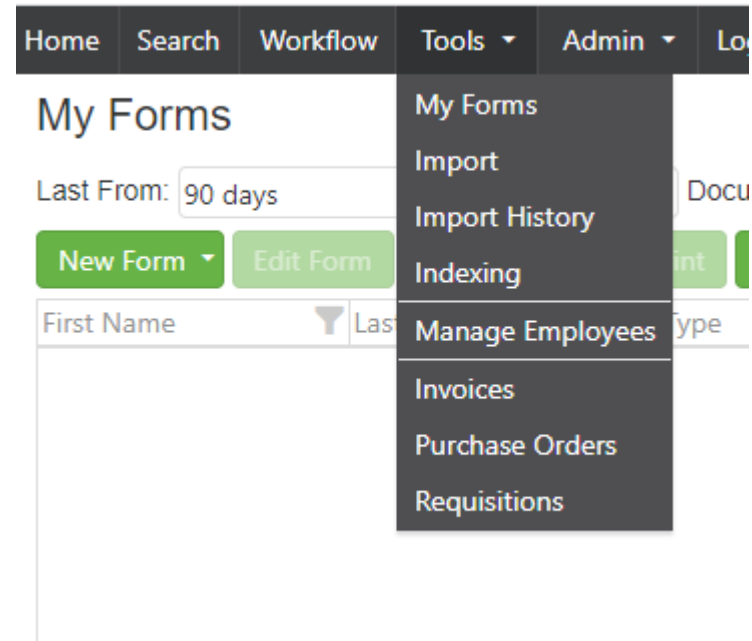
Home Search Workflow Tools Admin Lo

My Forms

Last From: 90 days

Docu

New Form

Edit Form

int

First Name

Las

Type

My Forms
Import
Import History
Indexing
Manage Employees
Invoices
Purchase Orders
Requisitions